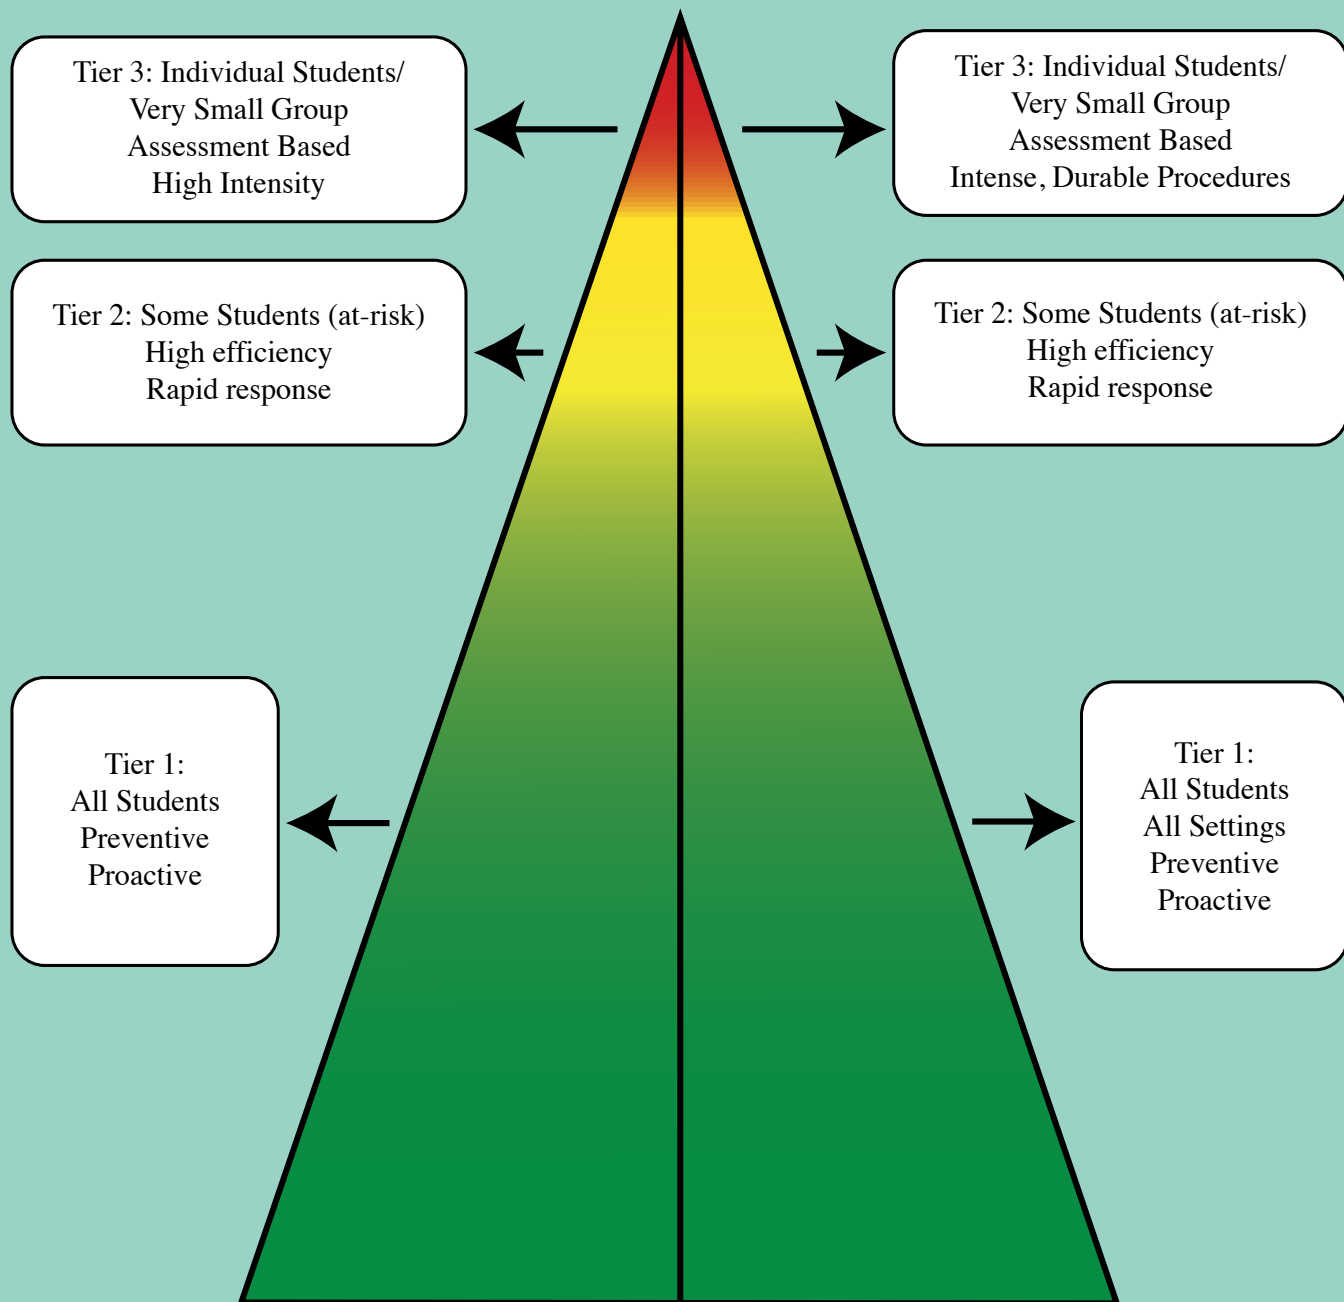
Tier 3: Individual Students/
Very Small Group
Assessment Based
High Intensity

Tier 3: Individual Students/
Very Small Group
Assessment Based
Intense, Durable Procedures

Tier 2: Some Students (at-risk)
High efficiency
Rapid response

Tier 2: Some Students (at-risk)
High efficiency
Rapid response

Tier 1:
All Students
Preventive
Proactive

Tier 1:
All Students
All Settings
Preventive
Proactive